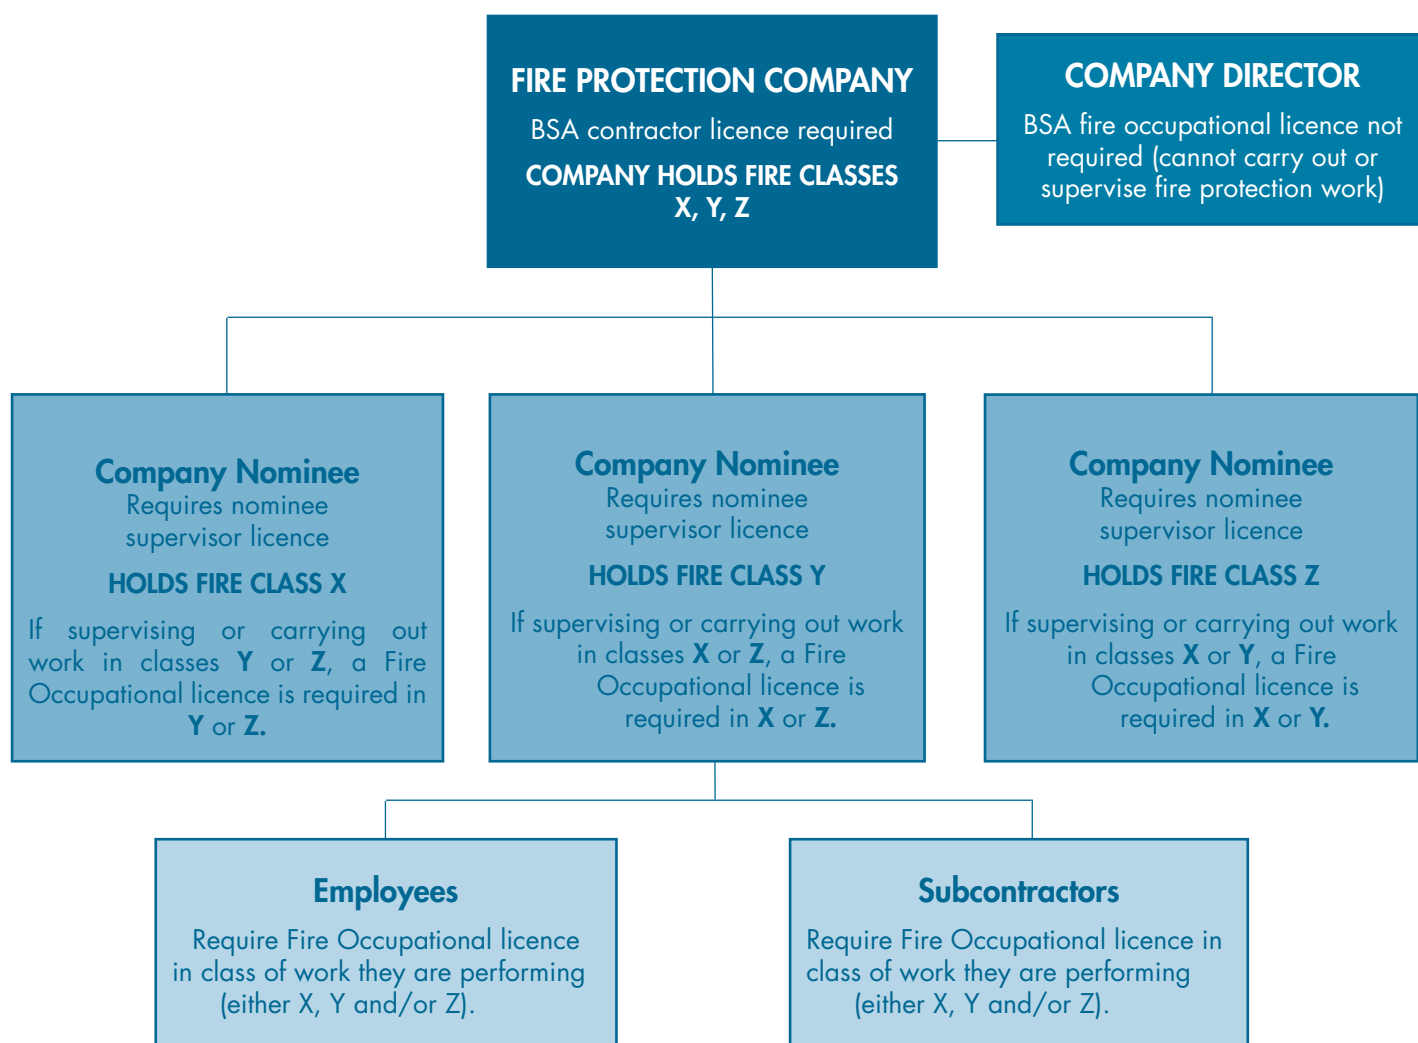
FIRE PROTECTION COMPANY

BSA contractor licence required

COMPANY HOLDS FIRE CLASSES X, Y, Z

COMPANY DIRECTOR

BSA fire occupational licence not required (cannot carry out or supervise fire protection work)

Company Nominee

Requires nominee supervisor licence

HOLDS FIRE CLASS X

If supervising or carrying out work in classes Y or Z, a Fire Occupational licence is required in Y or Z.

Company Nominee

Requires nominee supervisor licence

HOLDS FIRE CLASS Y

If supervising or carrying out work in classes X or Z, a Fire Occupational licence is required in X or Z.

Company Nominee

Requires nominee supervisor licence

HOLDS FIRE CLASS Z

If supervising or carrying out work in classes X or Y, a Fire Occupational licence is required in X or Y.

Employees

Require Fire Occupational licence in class of work they are performing (either X, Y and/or Z).

Subcontractors

Require Fire Occupational licence in class of work they are performing (either X, Y and/or Z).